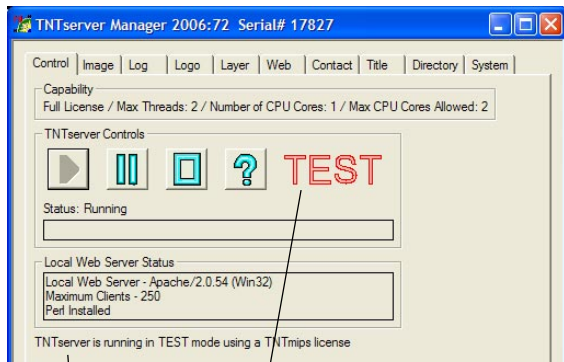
TNTserver Manager 2006:72 Serial# 17827

Control | Image | Log | Logo | Layer | Web | Contact | Title | Directory | System

Capability
Full License / Max Threads: 2 / Number of CPU Cores: 1 / Max CPU Cores Allowed: 2

TNTserver Controls

?

TEST

Status: Running

Local Web Server Status
Local Web Server - Apache/2.0.54 (Win32)
Maximum Clients - 250
Perl Installed

TNTserver is running in TEST mode using a TNTmips license